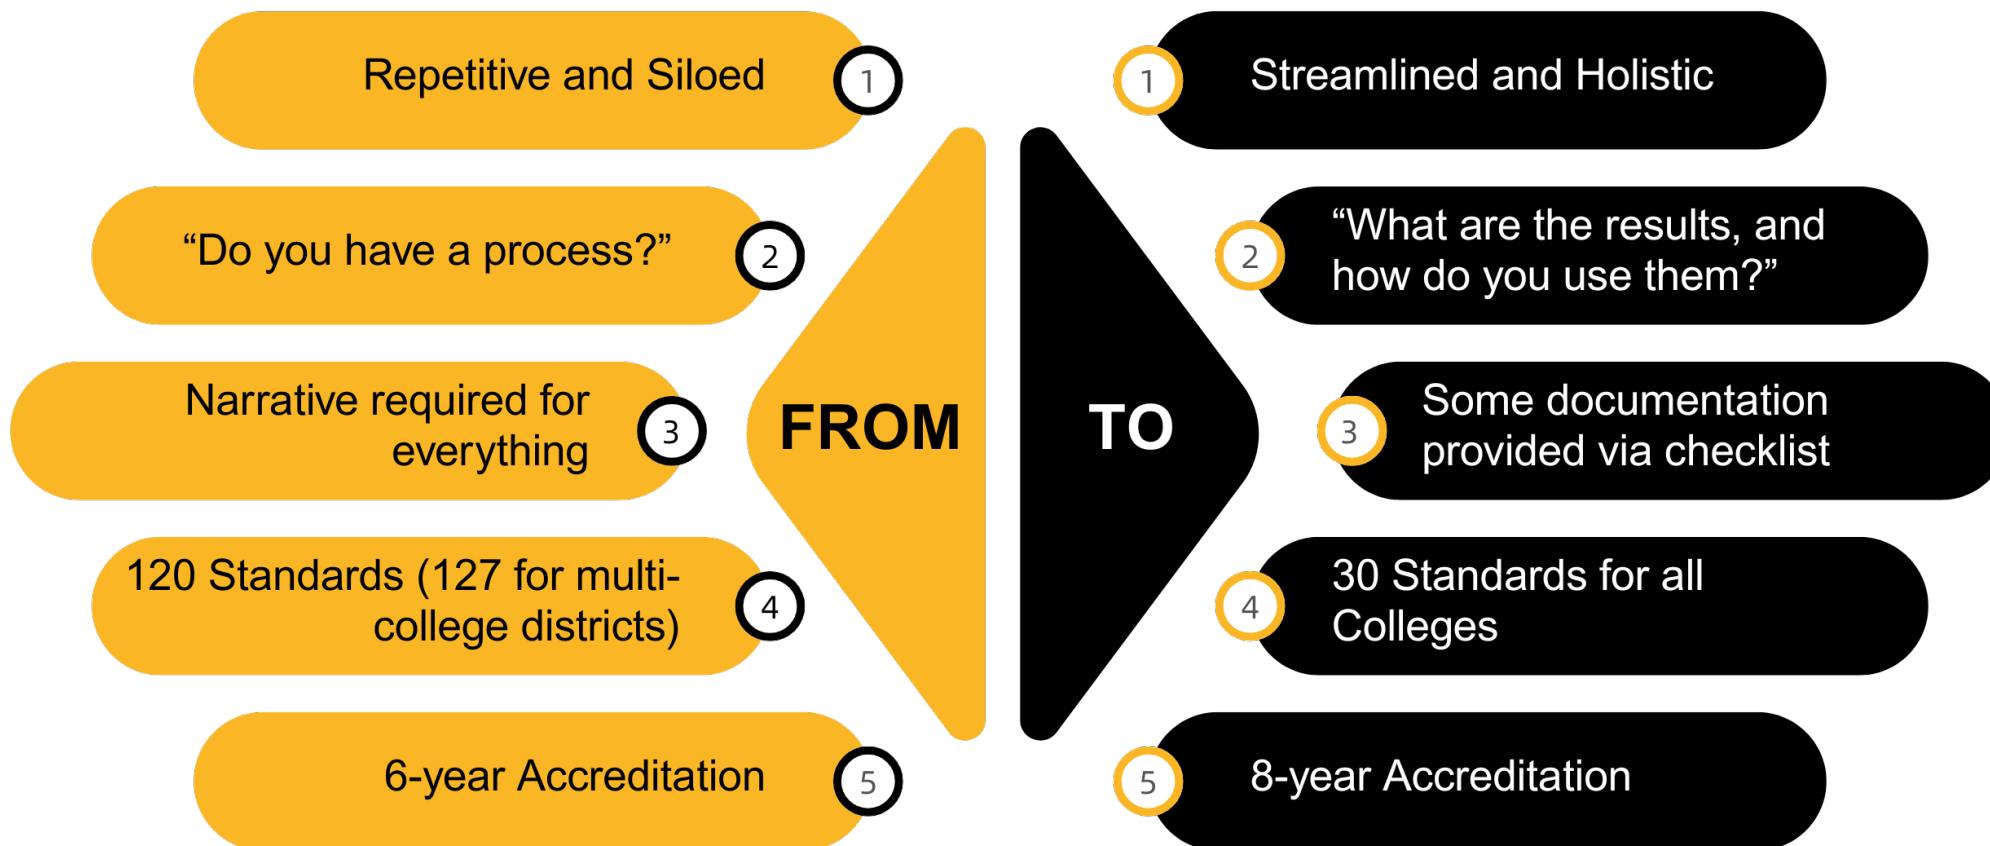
Repetitive and Siloed 1

“Do you have a process?” 2

Narrative required for everything 3

120 Standards (127 for multi-college districts) 4

6-year Accreditation 5

FROM

TO

1 Streamlined and Holistic

2 “What are the results, and how do you use them?”

3 Some documentation provided via checklist

4 30 Standards for all Colleges

5 8-year Accreditation